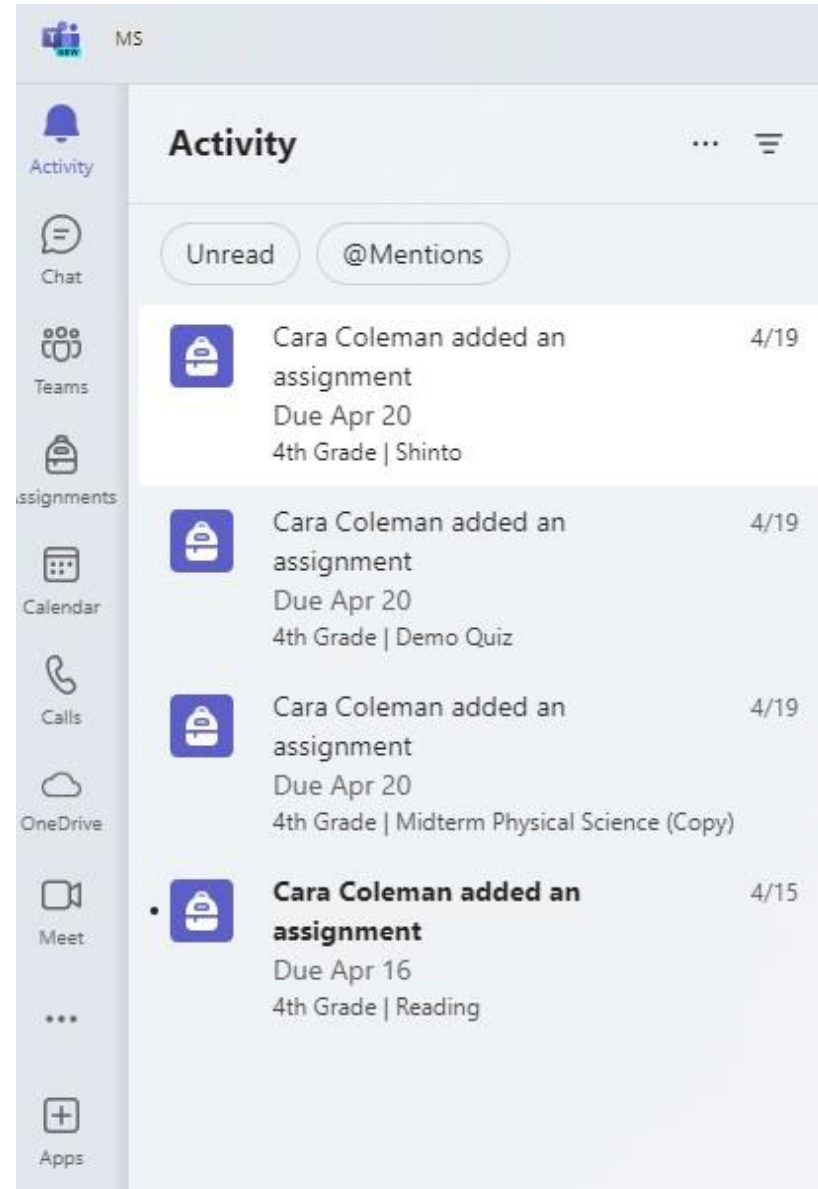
NEW MS

Activity

Chat

Teams

ssignments

Calendar

Calls

OneDrive

Meet

...

Apps

Activity

...

Unread

@Mentions

Cara Coleman added an assignment
Due Apr 20
4th Grade | Shinto
4/19

Cara Coleman added an assignment
Due Apr 20
4th Grade | Demo Quiz
4/19

Cara Coleman added an assignment
Due Apr 20
4th Grade | Midterm Physical Science (Copy)
4/19

**Cara Coleman added an assignment**
Due Apr 16
4th Grade | Reading
4/15